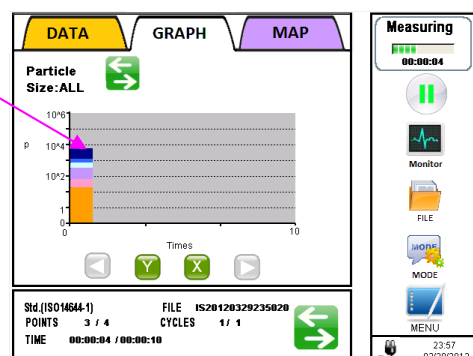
DATA
GRAPH
MAP

Particle Size:ALL

10^6
p
10^4
10^2
1
0
0
Times
10

Y
X

Std.(ISO14644-1)
FILE IS20120329235020
POINTS 3 / 4
CYCLES 1 / 1
TIME 00:00:04 / 00:00:10

Measuring
00:00:04

Monitor
FILE
MODE
MODE
MENU
23:57
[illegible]